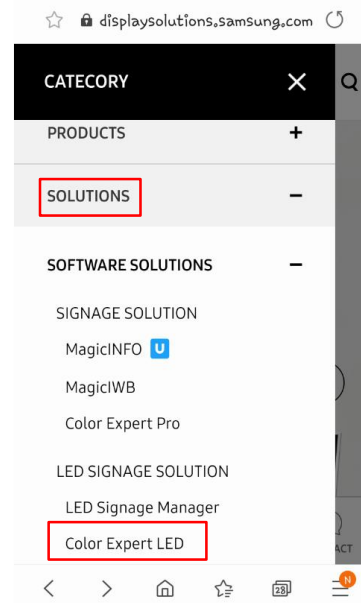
displaysolutions.samsung.com

CATEGORY

PRODUCTS +

SOLUTIONS −

SOFTWARE SOLUTIONS −

SIGNAGE SOLUTION

MagicINFO U

MagicIWB

Color Expert Pro

LED SIGNAGE SOLUTION

LED Signage Manager

Color Expert LED

ACT

28

N